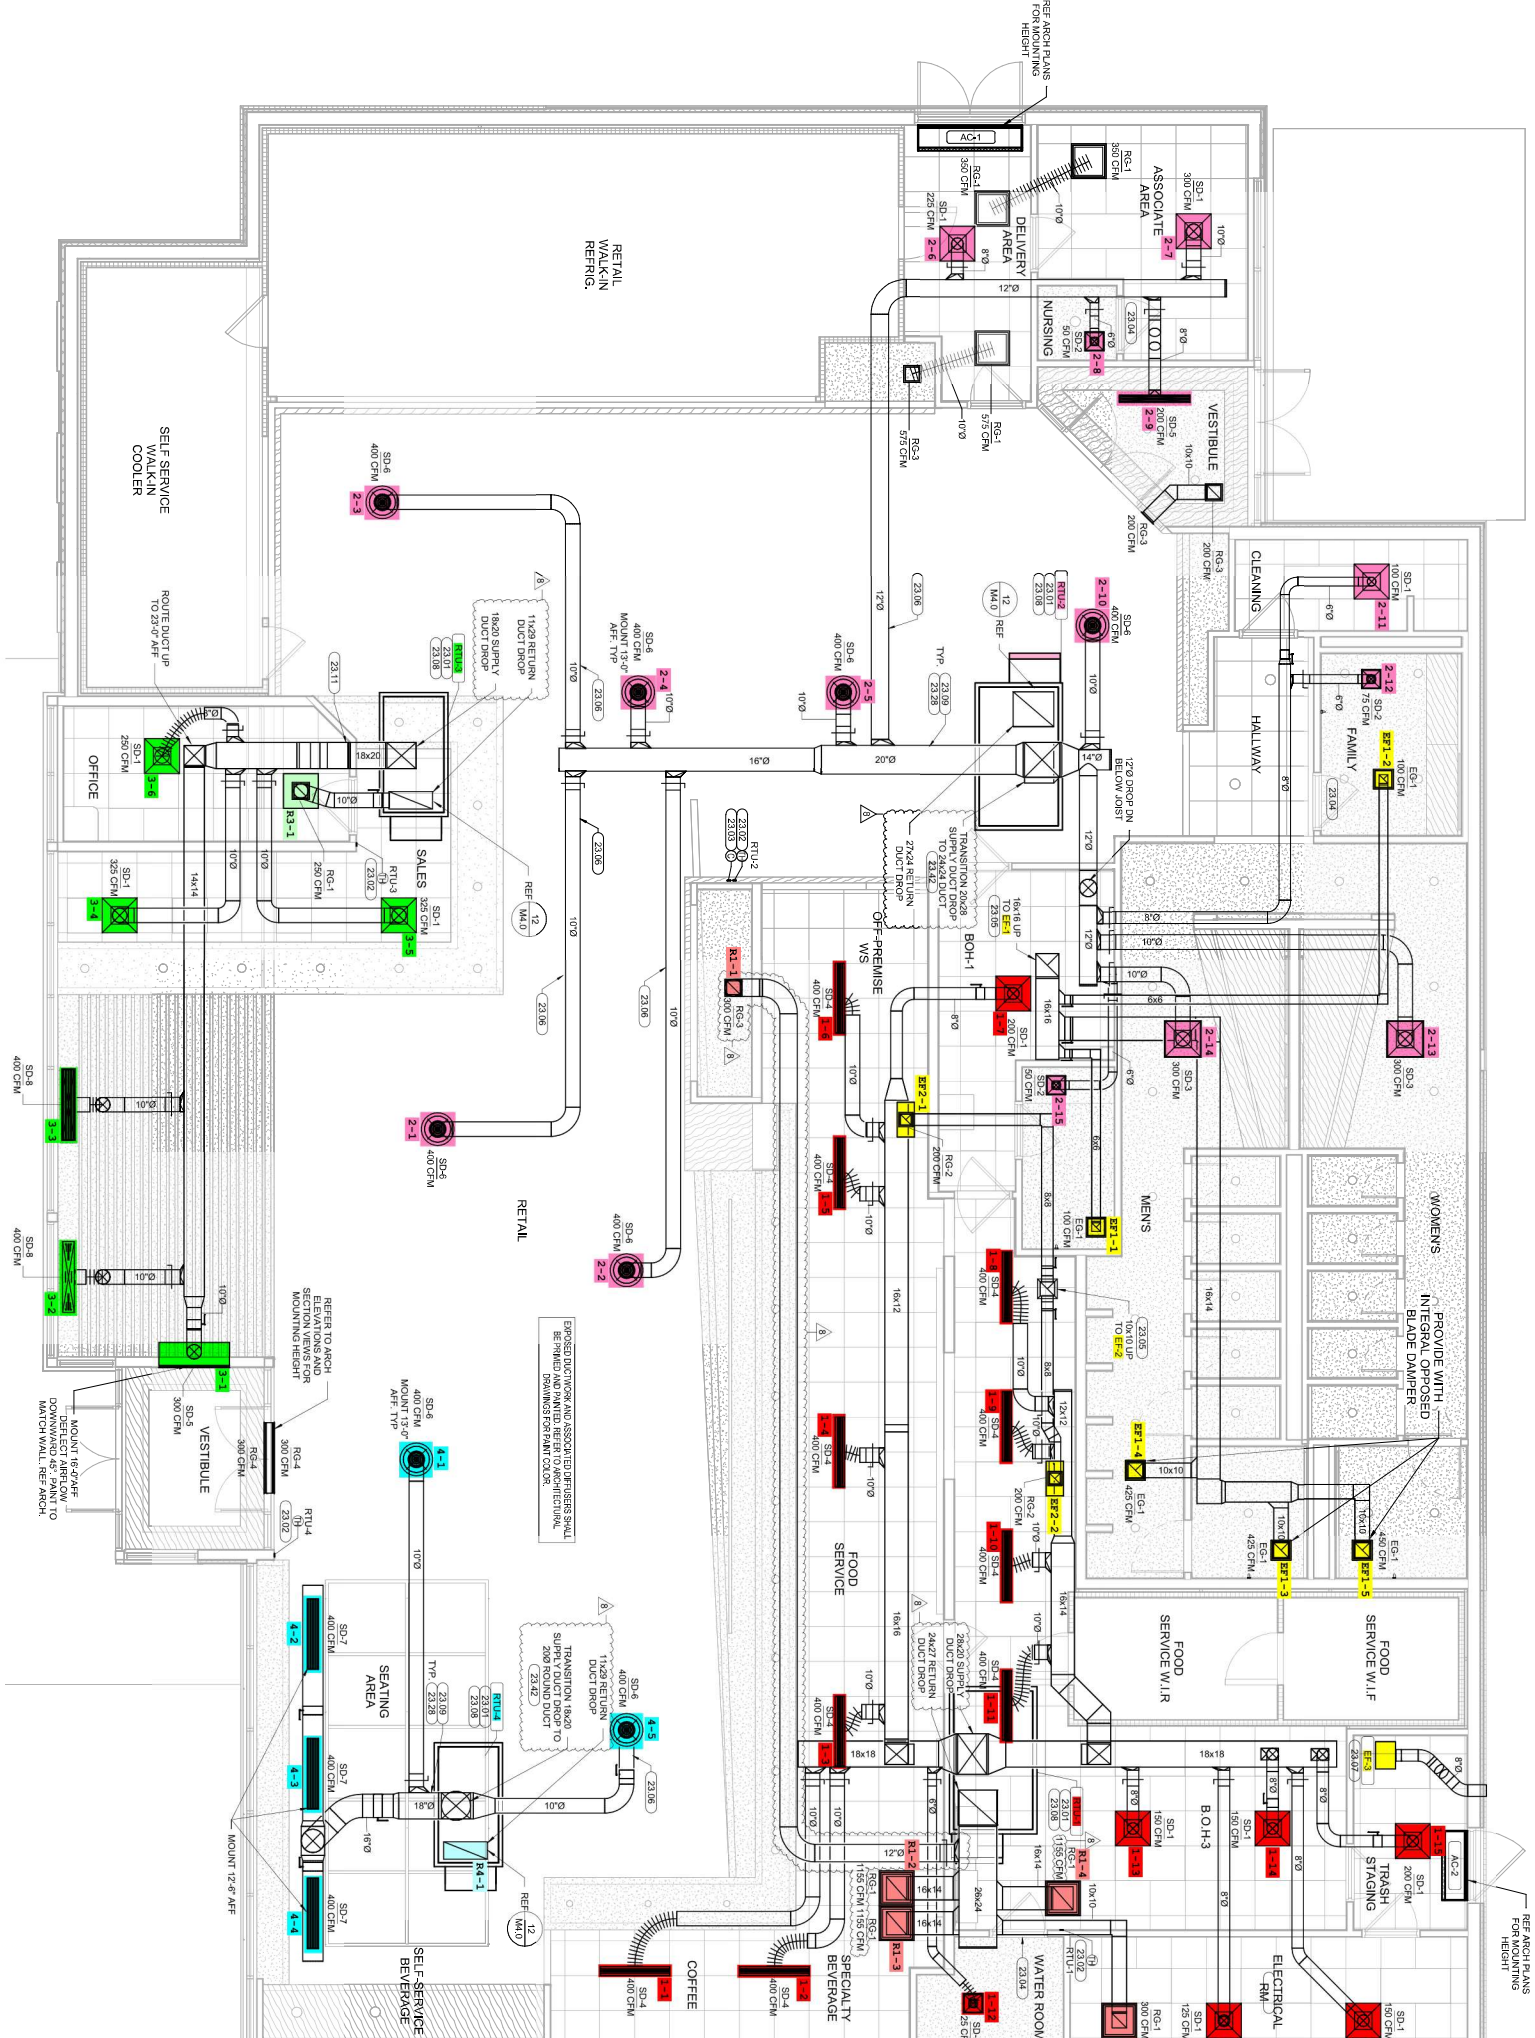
REF ARCH PLANS FOR MOUNTING HEIGHT

AC-1

RG-1 350 CFM

RG-1 350 CFM

SD-1 300 CFM

ASSOCIATE AREA

2-7

10"Ø

SD-1 225 CFM

2-6

DELIVERY AREA

8"Ø

10"Ø

12"Ø

NURSING

23.04

SD-2 50 CFM

2-8

6"Ø

8"Ø

RETAIL WALK-IN REFRIG.

RG-3 575 CFM

RG-1 575 CFM

10"Ø

SD-5 200 CFM

2-9

VESTIBULE

10x10

RG-3 200 CFM

RG-3 200 CFM

SELF SERVICE WALK-IN COOLER

SD-6 400 CFM

2-3

12"Ø

23.06

CLEANING

SD-1 100 CFM

2-11

6"Ø

RTU-2 23.01 23.08

2-10

SD-6 400 CFM

12 M4.0

REF

ROUTE DUCT UP TO 23'-0" AFF

8

11x29 RETURN DUCT DROP

18x20 SUPPLY DUCT DROP

RTU-3 23.01 23.08

23.11

SD-6 400 CFM MOUNT 13'-0" AFF. TYP

2-4

10"Ø

10"Ø

23.06

SD-6 400 CFM

2-5

10"Ø

TYP. 23.09 23.28

10"Ø

2-12

SD-2 75 CFM

6"Ø

FAMILY

HALLWAY

EF1-2

EG-1 100 CFM

23.04

OFFICE

SD-1 250 CFM

3-6

6"Ø

18x20

16"Ø

20"Ø

14"Ø

12"Ø DROP DN BELOW JOIST

8"Ø

10"Ø

R3-1

RG-1 250 CFM

RTU-3 TH 23.02

SALES

REF 12 M4.0

23.06

RTU-2 23.02 23.03

8

27x24 RETURN DUCT DROP

TRANSITION 20x28 SUPPLY DUCT DROP TO 24x24 DUCT 23.42

12"Ø

SD-1 325 CFM

3-4

14x14

10"Ø

10"Ø

SD-1 325 CFM

3-5

OFF-PREMISE WS

BOH-1

16x16 UP TO EF-1 23.05

8"Ø

10"Ø

12"Ø

10"Ø

6x6

23.06

10"Ø

R1-1

RG-3 300 CFM

8

SD-4 400 CFM

1-6

1-7

SD-1 200 CFM

8"Ø

16x16

2-14

SD-3 300 CFM

2-13

SD-3 300 CFM

SD-8 400 CFM

3-3

10"Ø

10"Ø

EF2-1

RG-2 200 CFM

SD-2 50 CFM

2-15

6"Ø

6x6

2-1

SD-6 400 CFM

SD-4 400 CFM

1-5

10"Ø

8x8

EG-1 100 CFM

EF1-1

MEN'S

WOMEN'S

RETAIL

SD-6 400 CFM

2-2

SD-8 400 CFM

3-2

10"Ø

10"Ø

1-8

SD-4 400 CFM

16x12

10x10 UP TO EF-2

23.05

16x14

PROVIDE WITH INTEGRAL OPPOSED BLADE DAMPER

REFER TO ARCH ELEVATIONS AND SECTION VIEWS FOR MOUNTING HEIGHT

EXPOSED DUCTWORK AND ASSOCIATED DIFFUSERS SHALL BE PRIMED AND PAINTED. REFER TO ARCHITECTURAL DRAWINGS FOR PAINT COLOR.

8

3-1

SD-5 300 CFM

VESTIBULE

RG-4 300 CFM

RG-4 300 CFM

RTU-4 TH 23.02

MOUNT 16'-0" AFF DEFLECT AIRFLOW DOWNWARD 45°. PAINT TO MATCH WALL. REF ARCH.

SD-6 400 CFM MOUNT 13'-0" AFF. TYP

4-1

10"Ø

1-9

SD-4 400 CFM

1-4

SD-4 400 CFM

10"Ø

8x8

12x12

10"Ø

EF2-2

RG-2 200 CFM

EF1-4

EG-1 425 CFM

10x10

1-10

SD-4 400 CFM

10"Ø

FOOD SERVICE

EG-1 425 CFM

EF1-3

10x10

16x10

EG-1 450 CFM

EF1-5

8

16x14

10"Ø

4-2

SD-7 400 CFM

SEATING AREA

TYP 23.09 23.28

RTU-4 23.01 23.08

TRANSITION 18x20 SUPPLY DUCT DROP TO 20Ø ROUND DUCT 23.42

11x29 RETURN DUCT DROP

8

SD-6 400 CFM

4-5

24x27 RETURN DUCT DROP

28x20 SUPPLY DUCT DROP

SD-4 400 CFM

1-11

FOOD SERVICE W.I.R

FOOD SERVICE W.I.F

16x16

10"Ø

SD-4 400 CFM

1-3

18x18

18x18

EF-3 23.07

8"Ø

4-3

SD-7 400 CFM

18"Ø

10"Ø

23.06

16"Ø

R4-1

REF 12 M4.0

23.01 23.08

RTU-1

RG-1 1155 CFM

R1-4

10"Ø

10"Ø

6"Ø

12"Ø

R1-2

8

SD-1 150 CFM

1-13

8"Ø

B.O.H-3

SD-1 150 CFM

1-14

8"Ø

8"Ø

1-15

SD-1 200 CFM

AC-2

TRASH STAGING

REF ARCH PLANS FOR MOUNTING HEIGHT

MOUNT 12'-6" AFF

4-4

SD-7 400 CFM

SELF-SERVICE BEVERAGE

RG-1 1155 CFM

RG-1 1155 CFM

16x14

16x14

R1-3

16x14

26x24

10x10

8"Ø

SPECIALTY BEVERAGE

1-1

SD-4 400 CFM

COFFEE

1-2

SD-4 400 CFM

1-12

SD-2 25 CFM

23.04

WATER ROOM

RTU-1 TH 23.02

RG-1 300 CFM

SD-1 125 CFM

ELECTRICAL RM

SD-1 150 CFM